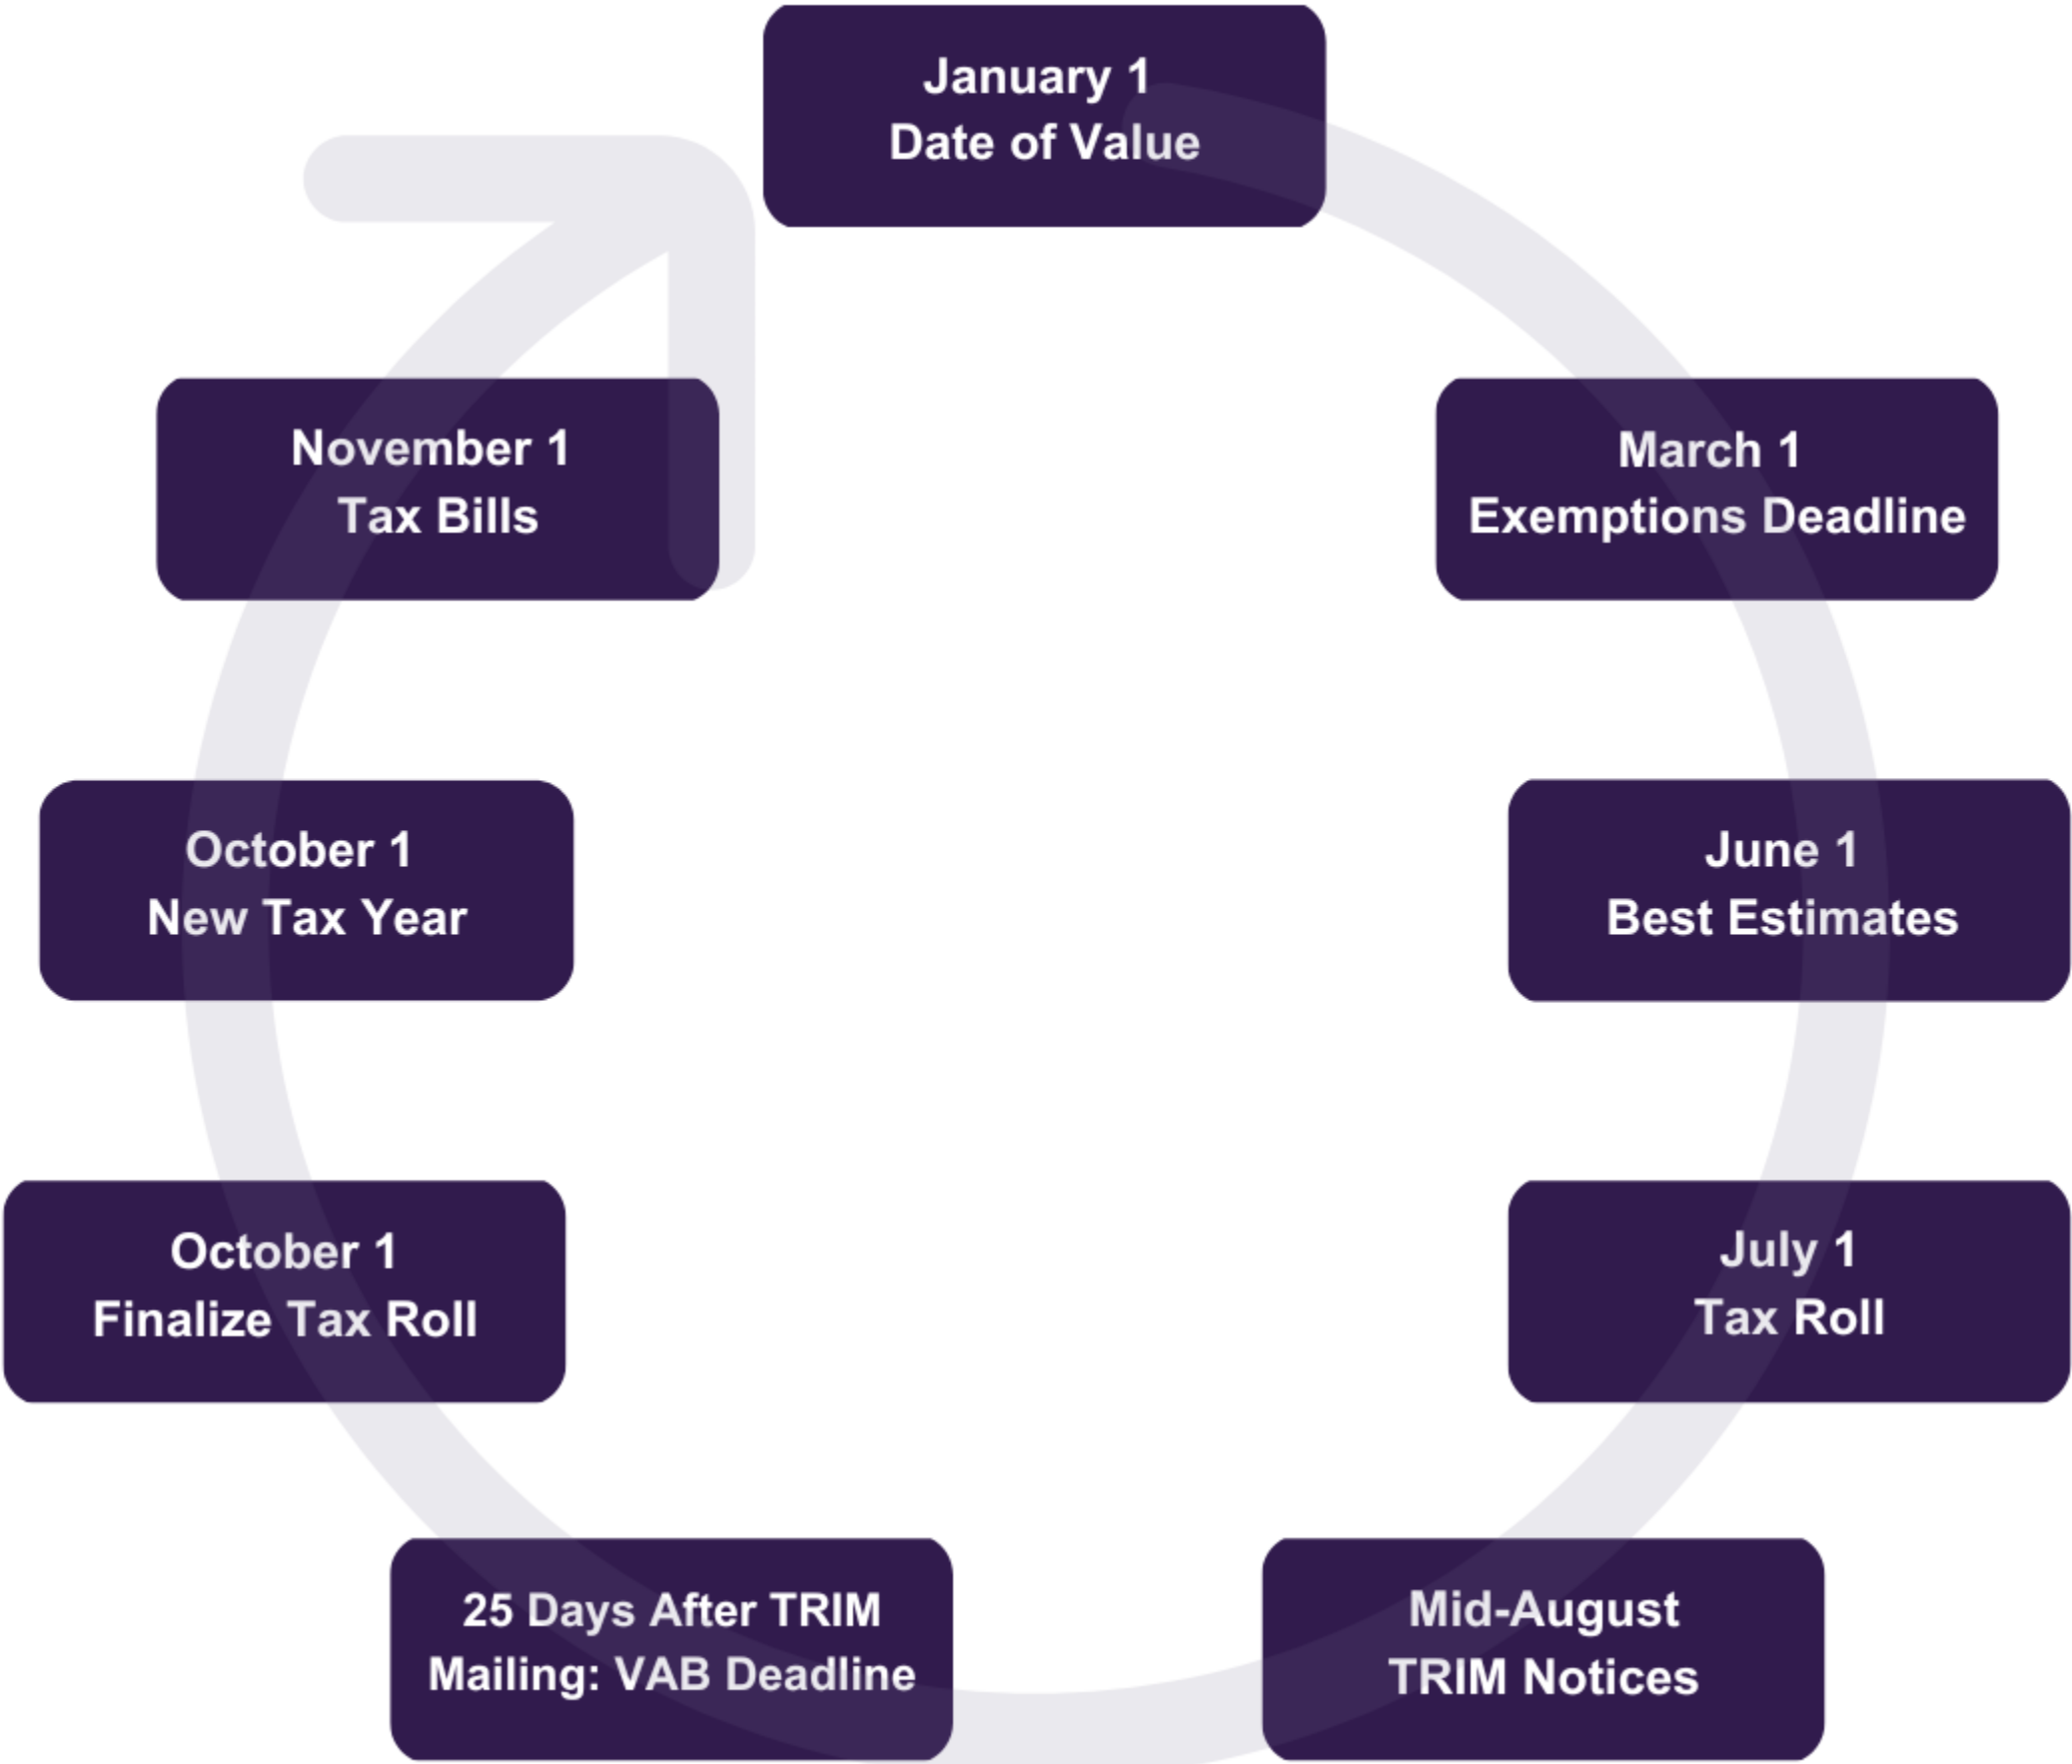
January 1
Date of Value

March 1
Exemptions Deadline

June 1
Best Estimates

July 1
Tax Roll

Mid-August
TRIM Notices

25 Days After TRIM
Mailing: VAB Deadline

October 1
Finalize Tax Roll

October 1
New Tax Year

November 1
Tax Bills